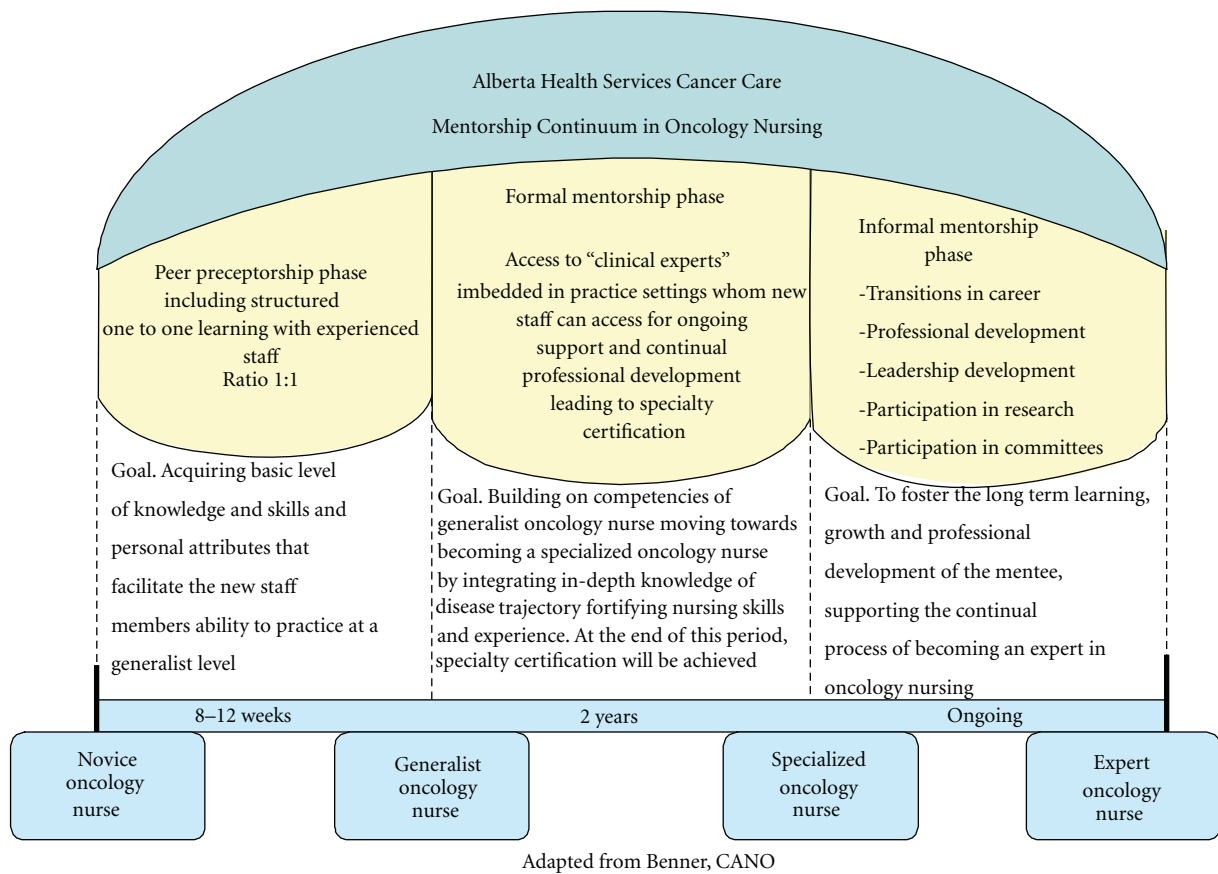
Alberta Health Services Cancer Care

Mentorship Continuum in Oncology Nursing

Peer preceptorship phase including structured one to one learning with experienced staff
Ratio 1:1

Formal mentorship phase

Access to "clinical experts" imbedded in practice settings whom new staff can access for ongoing support and continual professional development leading to specialty certification

Informal mentorship phase

-Transitions in career

-Professional development

-Leadership development

-Participation in research

-Participation in committees

Goal. Acquiring basic level of knowledge and skills and personal attributes that facilitate the new staff members ability to practice at a generalist level

Goal. Building on competencies of generalist oncology nurse moving towards becoming a specialized oncology nurse by integrating in-depth knowledge of disease trajectory fortifying nursing skills and experience. At the end of this period, specialty certification will be achieved

Goal. To foster the long term learning, growth and professional development of the mentee, supporting the continual process of becoming an expert in oncology nursing

8–12 weeks

2 years

Ongoing

Novice oncology nurse

Generalist oncology nurse

Specialized oncology nurse

Expert oncology nurse

Adapted from Benner, CANO